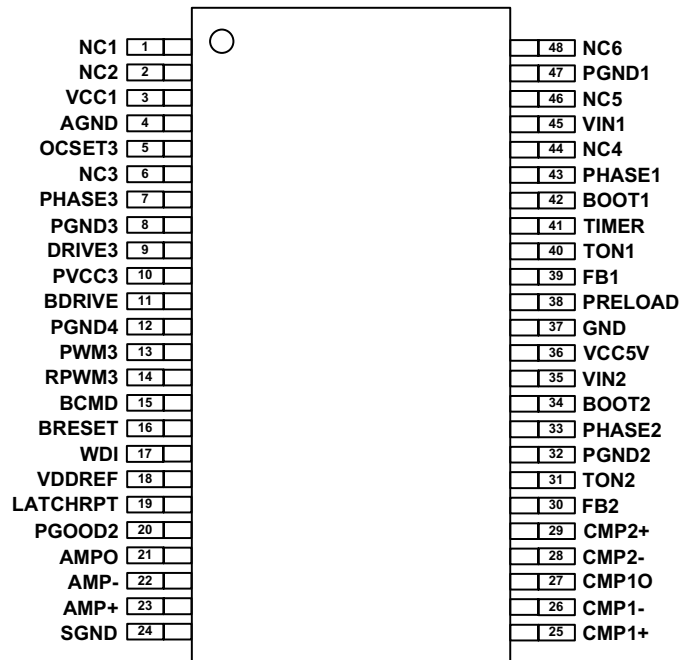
NC1 1
NC2 2
VCC1 3
AGND 4
OCSET3 5
NC3 6
PHASE3 7
PGND3 8
DRIVE3 9
PVCC3 10
BDRIVE 11
PGND4 12
PWM3 13
RPWM3 14
BCMD 15
BRESET 16
WDI 17
VDDREF 18
LATCHRPT 19
PGOOD2 20
AMPO 21
AMP- 22
AMP+ 23
SGND 24

48 NC6
47 PGND1
46 NC5
45 VIN1
44 NC4
43 PHASE1
42 BOOT1
41 TIMER
40 TON1
39 FB1
38 PRELOAD
37 GND
36 VCC5V
35 VIN2
34 BOOT2
33 PHASE2
32 PGND2
31 TON2
30 FB2
29 CMP2+
28 CMP2-
27 CMP1O
26 CMP1-
25 CMP1+